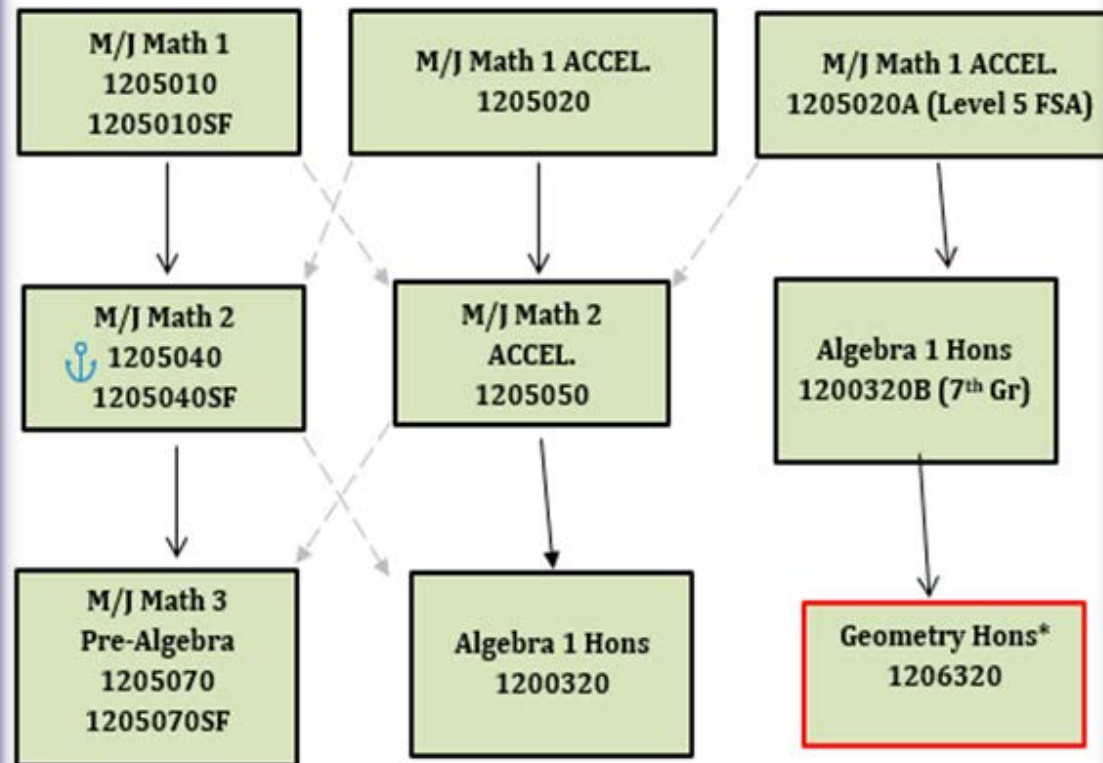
M/J Math 1
1205010
1205010SF

M/J Math 1 ACCEL.
1205020

M/J Math 1 ACCEL.
1205020A (Level 5 FSA)

M/J Math 2
1205040
1205040SF

M/J Math 2
ACCEL.
1205050

Algebra 1 Hons
1200320B (7$^{th}$ Gr)

M/J Math 3
Pre-Algebra
1205070
1205070SF

Algebra 1 Hons
1200320

Geometry Hons*
1206320